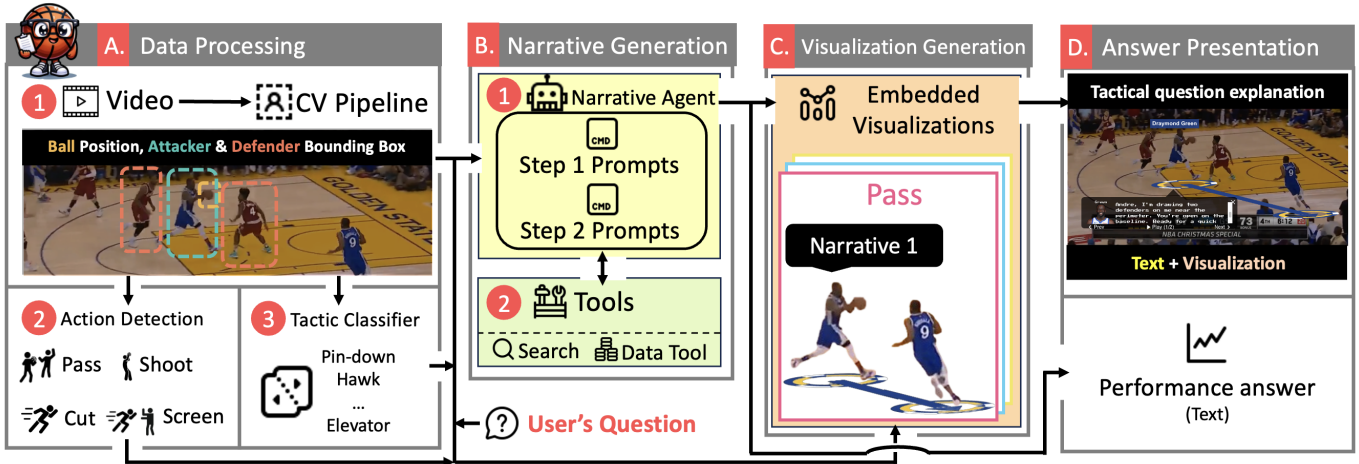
A. Data Processing

1 Video CV Pipeline

Ball Position, Attacker & Defender Bounding Box

GOLDEN STATE

2 Action Detection

Pass Shoot

Cut Screen

3 Tactic Classifier

Pin-down
Hawk
...
Elevator

B. Narrative Generation

1 Narrative Agent

CMD
Step 1 Prompts

CMD
Step 2 Prompts

2 Tools

Search Data Tool

User's Question

C. Visualization Generation

Embedded Visualizations

Pass

Narrative 1

D. Answer Presentation

Tactical question explanation

Draymond Green

Andre, I'm drawing two defenders on me near the perimeter. You're open on the baseline. Ready for a quick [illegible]

Prev Play (1/2) Next

73

NBA CHRISTMAS SPECIAL

Text + Visualization

Performance answer
(Text)